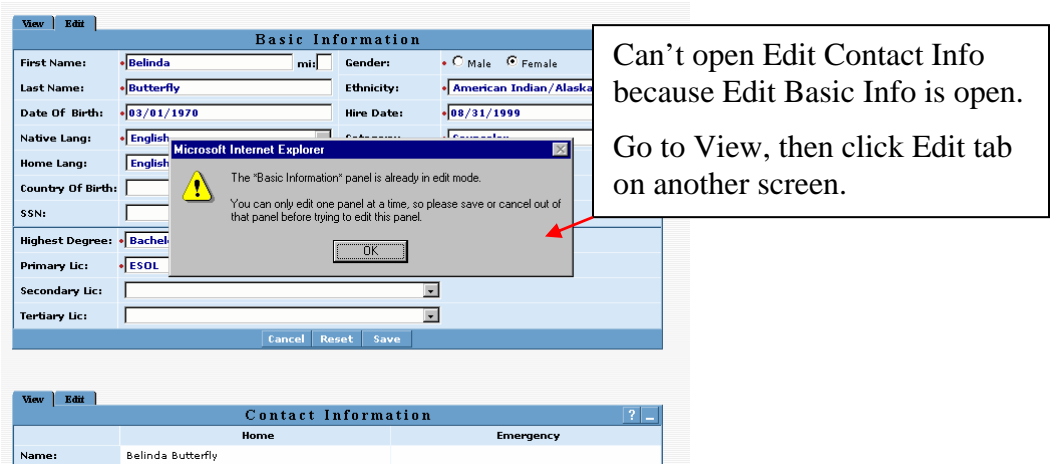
View | Edit

Basic Information

First Name: Belinda mi:
Gender: Male Female
Last Name: Butterfly
Ethnicity: American Indian/Alaska
Date Of Birth: 03/01/1970
Hire Date: 08/31/1999
Native Lang: English
Category: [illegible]
Home Lang: English
Country Of Birth:
SSN:
Highest Degree: Bachel
Primary Lic: ESOL
Secondary Lic:
Tertiary Lic:

Cancel Reset Save

Microsoft Internet Explorer

The "Basic Information" panel is already in edit mode.

You can only edit one panel at a time, so please save or cancel out of that panel before trying to edit this panel.

OK

Can't open Edit Contact Info because Edit Basic Info is open.

Go to View, then click Edit tab on another screen.

View | Edit

Contact Information ? _

| | Home | Emergency |
|---|---|---|
| Name: | Belinda Butterfly | |